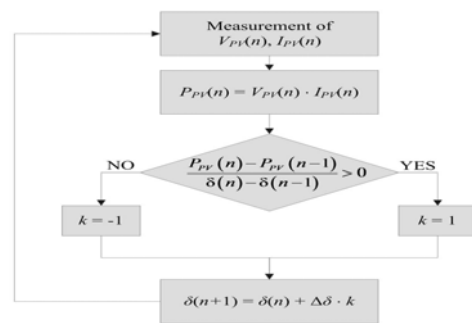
Measurement of $V_{PV}(n)$, $I_{PV}(n)$

$P_{PV}(n) = V_{PV}(n) \cdot I_{PV}(n)$

NO

$\frac{P_{PV}(n) - P_{PV}(n-1)}{\delta(n) - \delta(n-1)} > 0$

YES

$k = -1$

$k = 1$

$\delta(n+1) = \delta(n) + \Delta\delta \cdot k$